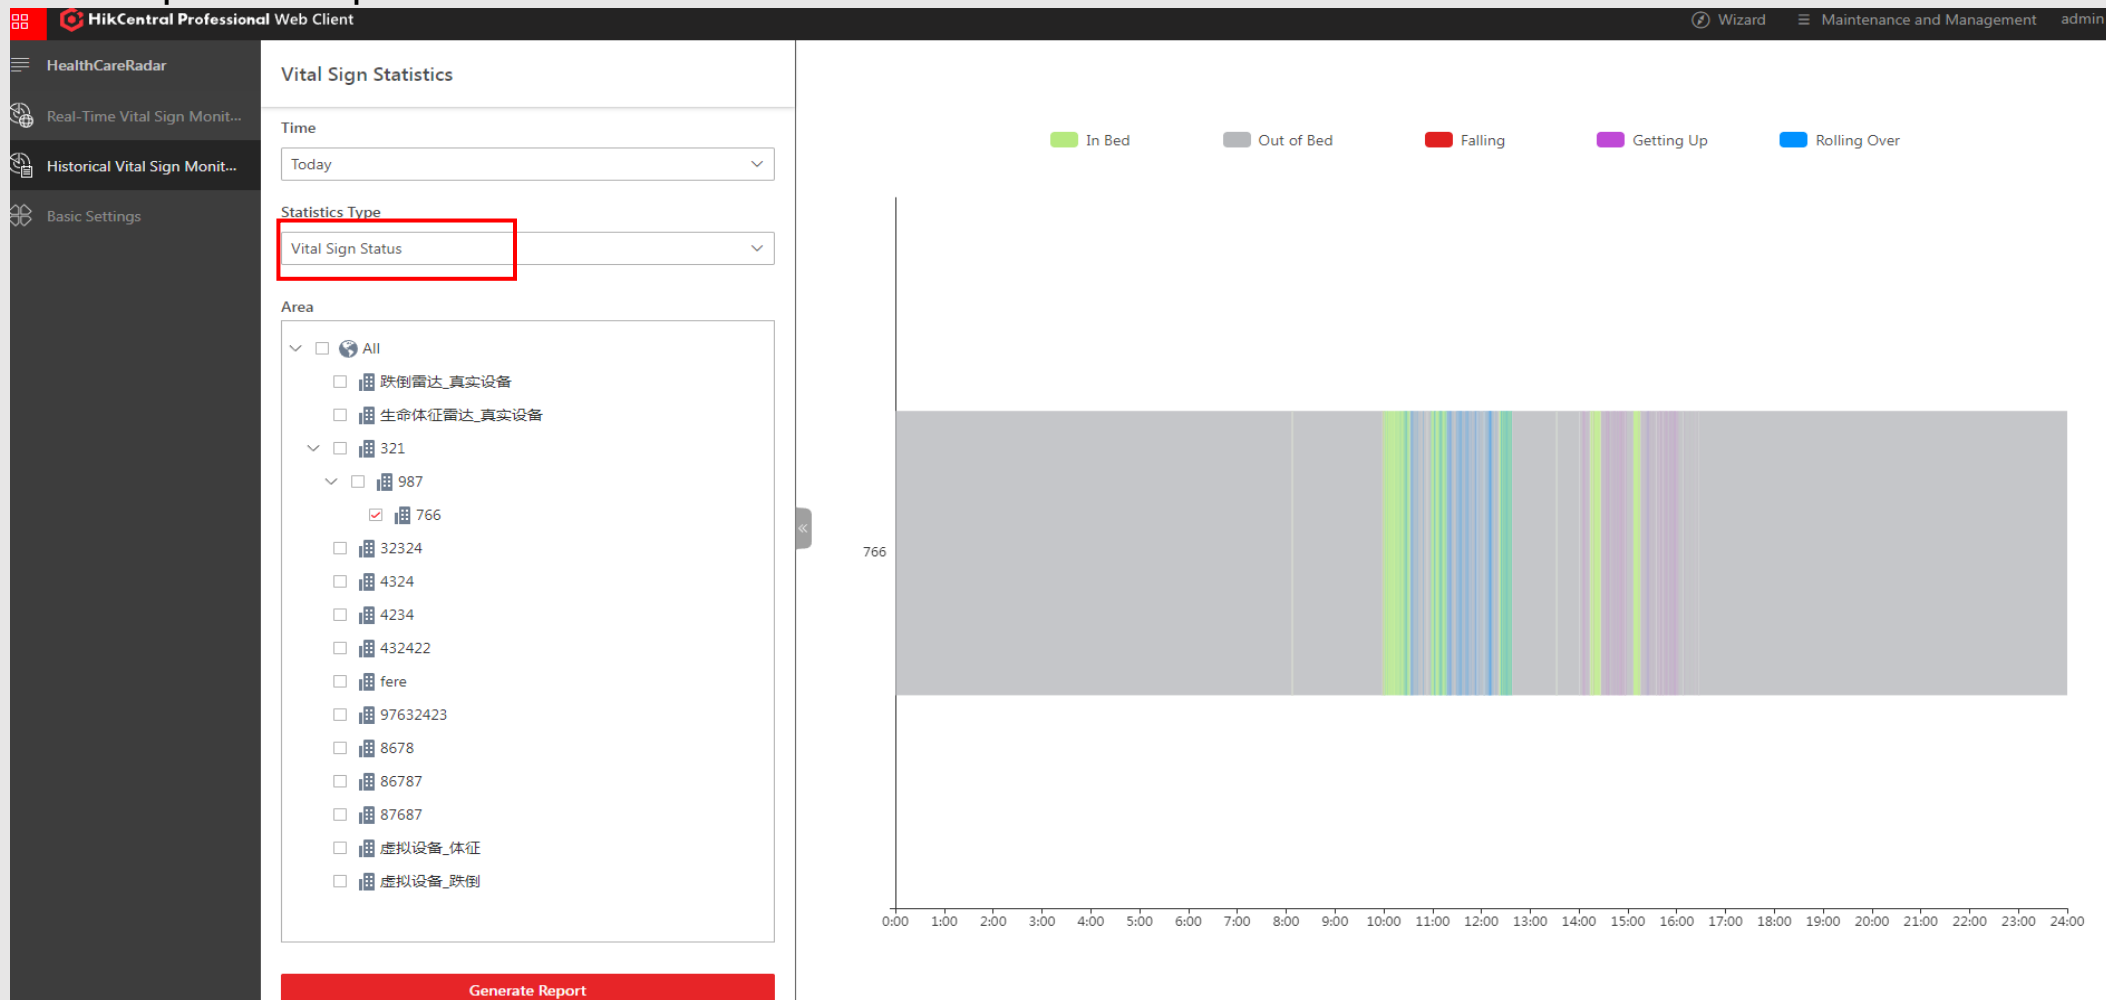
HikCentral Professional Web Client

Wizard

Maintenance and Management

admin

HealthCareRadar

Real-Time Vital Sign Monit...

Historical Vital Sign Monit...

Basic Settings

Vital Sign Statistics

Time

Today

Statistics Type

Vital Sign Status

Area

All

跌倒雷达_真实设备

生命体征雷达_真实设备

321

987

766

32324

4324

4234

432422

fere

97632423

8678

86787

87687

虚拟设备_体征

虚拟设备_跌倒

Generate Report

In Bed

Out of Bed

Falling

Getting Up

Rolling Over

766

0:00 1:00 2:00 3:00 4:00 5:00 6:00 7:00 8:00 9:00 10:00 11:00 12:00 13:00 14:00 15:00 16:00 17:00 18:00 19:00 20:00 21:00 22:00 23:00 24:00